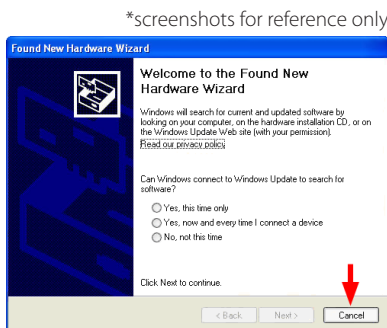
*screenshots for reference only

Found New Hardware Wizard

Welcome to the Found New Hardware Wizard

Windows will search for current and updated software by looking on your computer, on the hardware installation CD, or on the Windows Update Web site (with your permission).

Read our privacy policy

Can Windows connect to Windows Update to search for software?

Yes, this time only

Yes, now and every time I connect a device

No, not this time

Click Next to continue.

< Back

Next >

Cancel